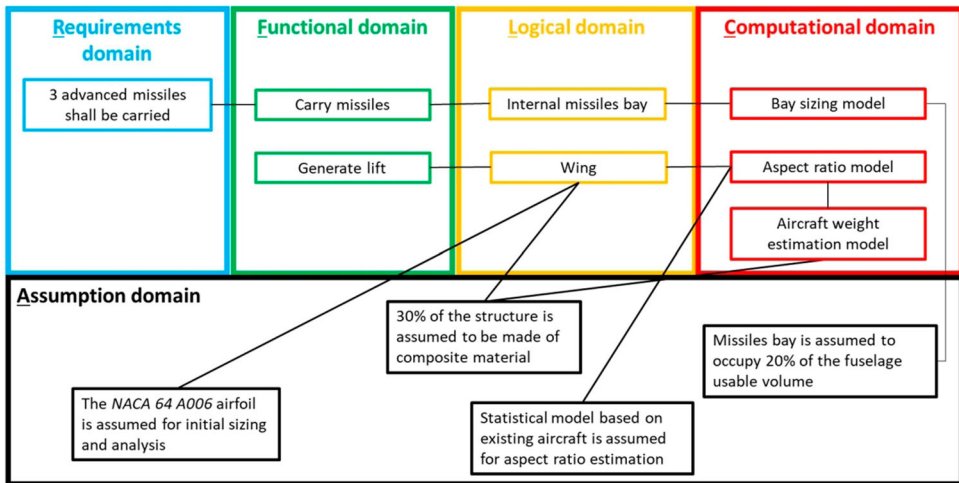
Requirements domain

3 advanced missiles shall be carried

Functional domain

Carry missiles

Generate lift

Logical domain

Internal missiles bay

Wing

Computational domain

Bay sizing model

Aspect ratio model

Aircraft weight estimation model

Assumption domain

30% of the structure is assumed to be made of composite material

Missiles bay is assumed to occupy 20% of the fuselage usable volume

The NACA 64 A006 airfoil is assumed for initial sizing and analysis

Statistical model based on existing aircraft is assumed for aspect ratio estimation